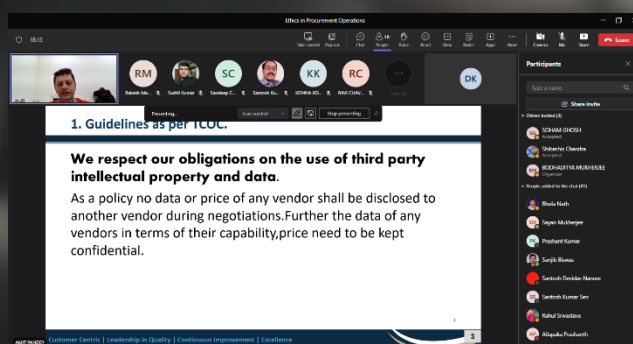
Ethics in Procurement Operations

03:13

Take control Pop out Chat People Raise React View Notes Apps More Camera Mic Share Leave

RM SC KK RC DK

Rakesh Ma... Sushil Kumar Sandeep C... Santosh Ku... KOHNA KO... RAVI CHAV...

Presenting... Give control Stop presenting

1. Guidelines as per TCOC.

We respect our obligations on the use of third party intellectual property and data.

As a policy no data or price of any vendor shall be disclosed to another vendor during negotiations.Further the data of any vendors in terms of their capability,price need to be kept confidential.

Customer Centric | Leadership in Quality | Continuous Improvement | Excellence

3

AMIT PANDEY

Participants

Type a name

Share invite

Others invited (3)

SOHAM GHOSH Accepted

Shibashis Chandra Accepted

BODHADITYA MUKHERJEE Organizer

People added to the chat (81)

Bhola Nath

Sayan Mukherjee

Prashant Kumar

Sanjib Biswas

Santosh Devidas Nanaw

Santosh Kumar Sen

Rahul Srivastava

Allapaka Prashanth